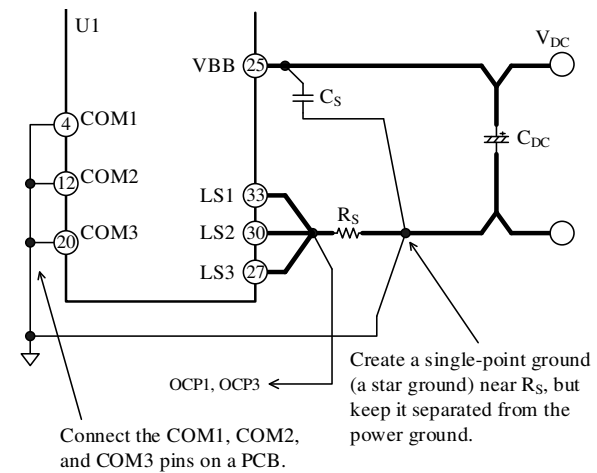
U1

VBB 25

$V_{DC}$

$C_S$

4 COM1

$C_{DC}$

12 COM2

LS1 33

20 COM3

LS2 30

$R_S$

LS3 27

Create a single-point ground (a star ground) near $R_S$, but keep it separated from the power ground.

OCP1, OCP3

Connect the COM1, COM2, and COM3 pins on a PCB.